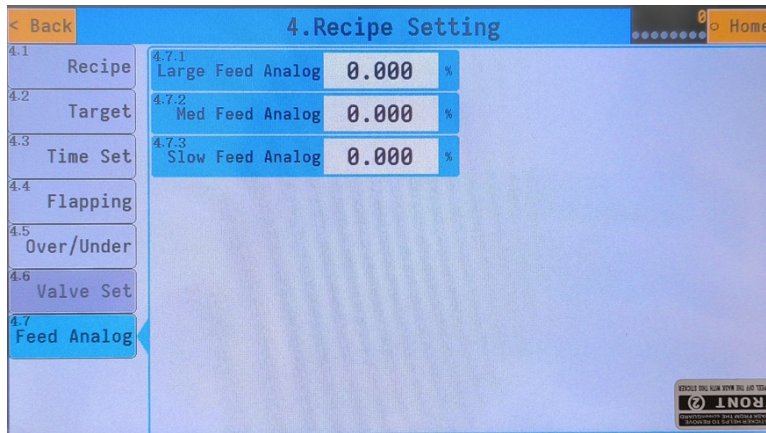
< Back

4.Recipe Setting

0

o Home

4.1
Recipe

4.2
Target

4.3
Time Set

4.4
Flapping

4.5
Over/Under

4.6
Valve Set

4.7
Feed Analog

4.7.1
Large Feed Analog 0.000 %

4.7.2
Med Feed Analog 0.000 %

4.7.3
Slow Feed Analog 0.000 %

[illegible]
FRONT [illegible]
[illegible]